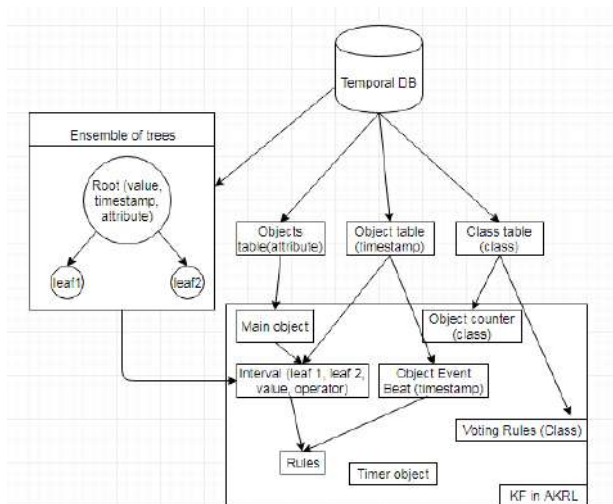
Temporal DB

Ensemble of trees

Root (value, timestamp, attribute)

leaf1

leaf2

Objects table(attribute)

Object table (timestamp)

Class table (class)

Main object

Object counter (class)

Interval (leaf 1, leaf 2, value, operator)

Object Event Beat (timestamp)

Voting Rules (Class)

Rules

Timer object

KF in AKRL